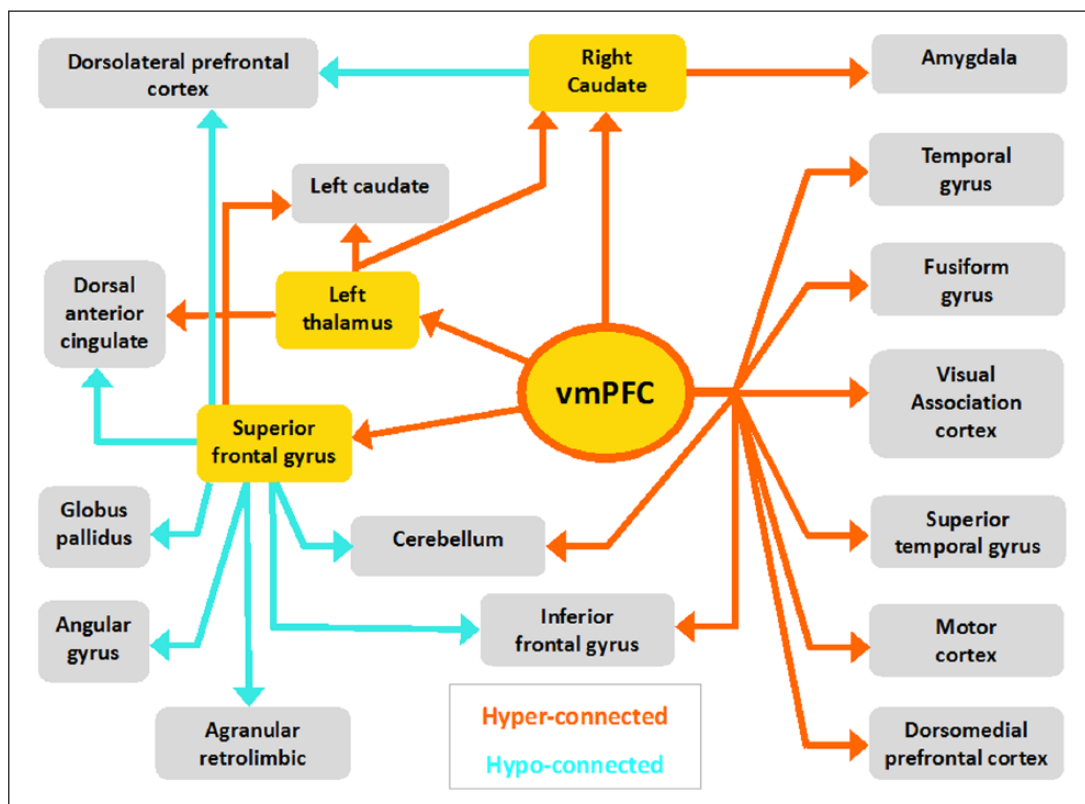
Dorsolateral prefrontal cortex

Right Caudate

Amygdala

Temporal gyrus

Left caudate

Fusiform gyrus

Dorsal anterior cingulate

Left thalamus

vmPFC

Visual Association cortex

Superior frontal gyrus

Globus pallidus

Cerebellum

Superior temporal gyrus

Angular gyrus

Inferior frontal gyrus

Motor cortex

Agranular retrolimbic

Hyper-connected

Hypo-connected

Dorsomedial prefrontal cortex